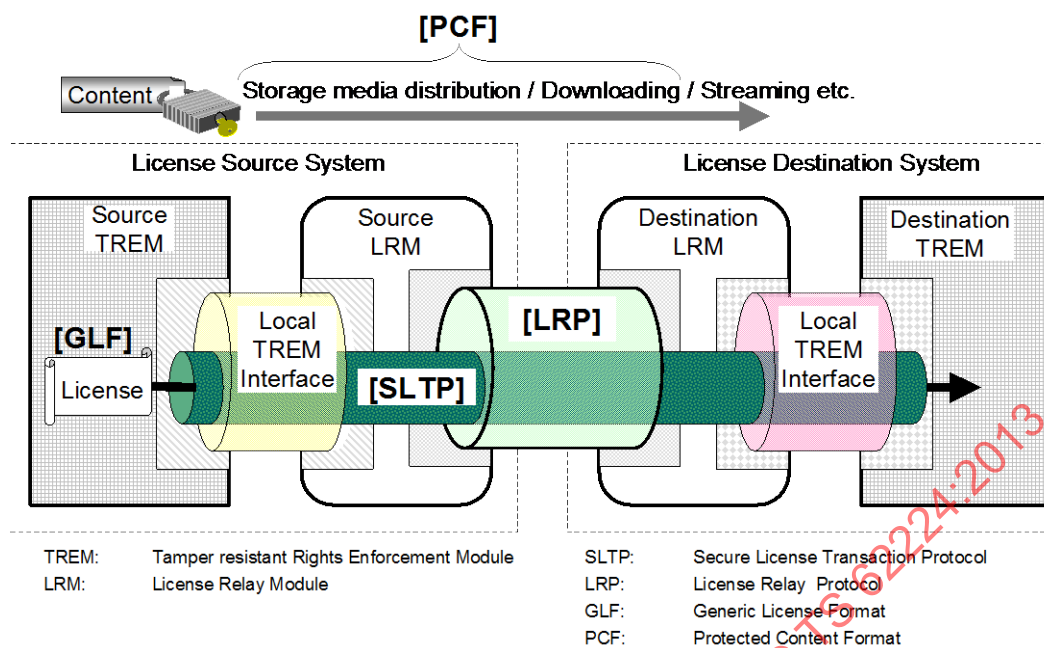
[PCF]

Content

Storage media distribution / Downloading / Streaming etc.

License Source System

License Destination System

Source TREM

Source LRM

Destination LRM

Destination TREM

[GLF]

License

Local TREM Interface

[SLTP]

[LRP]

Local TREM Interface

TREM: Tamper resistant Rights Enforcement Module
LRM: License Relay Module

SLTP: Secure License Transaction Protocol
LRP: License Relay Protocol
GLF: Generic License Format
PCF: Protected Content Format

TS 6224:2013